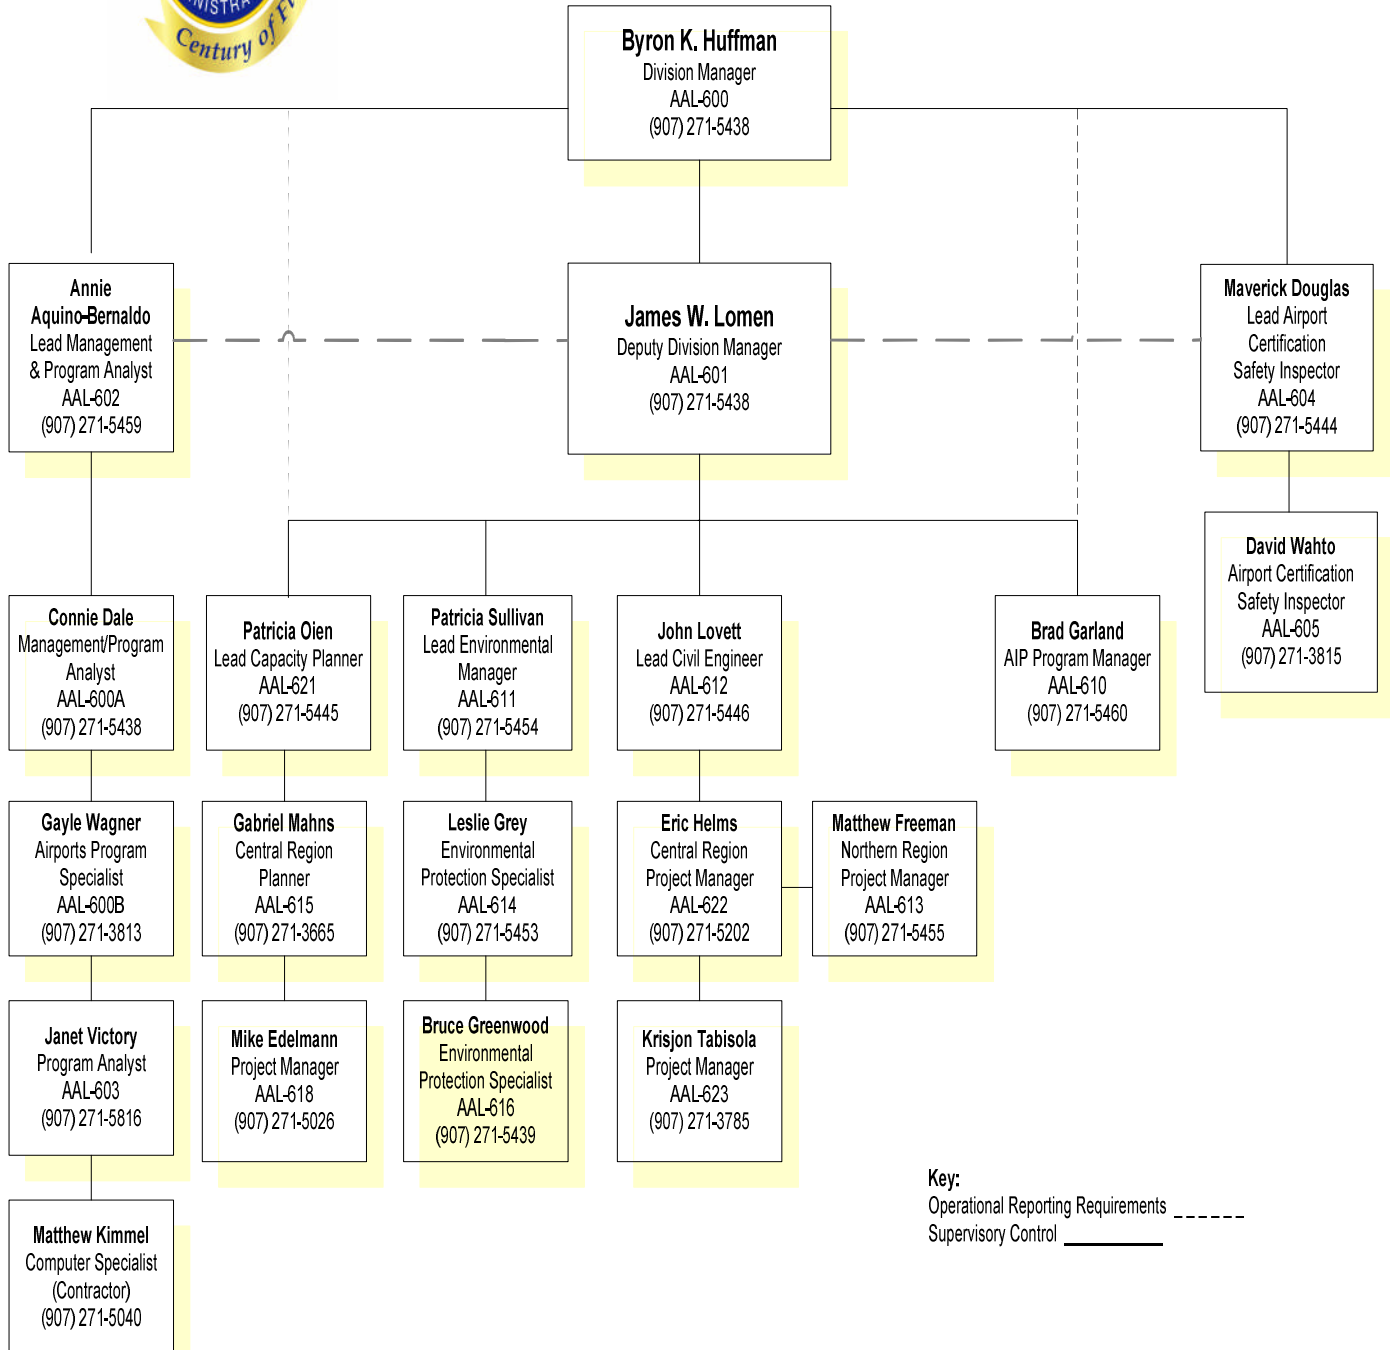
NISTRA
Century of F

Byron K. Huffman
Division Manager
AAL-600
(907) 271-5438

Annie Aquino-Bernaldo
Lead Management & Program Analyst
AAL-602
(907) 271-5459

James W. Lomen
Deputy Division Manager
AAL-601
(907) 271-5438

Maverick Douglas
Lead Airport Certification Safety Inspector
AAL-604
(907) 271-5444

David Wahto
Airport Certification Safety Inspector
AAL-605
(907) 271-3815

Connie Dale
Management/Program Analyst
AAL-600A
(907) 271-5438

Patricia Oien
Lead Capacity Planner
AAL-621
(907) 271-5445

Patricia Sullivan
Lead Environmental Manager
AAL-611
(907) 271-5454

John Lovett
Lead Civil Engineer
AAL-612
(907) 271-5446

Brad Garland
AIP Program Manager
AAL-610
(907) 271-5460

Gayle Wagner
Airports Program Specialist
AAL-600B
(907) 271-3813

Gabriel Mahns
Central Region Planner
AAL-615
(907) 271-3665

Leslie Grey
Environmental Protection Specialist
AAL-614
(907) 271-5453

Eric Helms
Central Region Project Manager
AAL-622
(907) 271-5202

Matthew Freeman
Northern Region Project Manager
AAL-613
(907) 271-5455

Janet Victory
Program Analyst
AAL-603
(907) 271-5816

Mike Edelmann
Project Manager
AAL-618
(907) 271-5026

Bruce Greenwood
Environmental Protection Specialist
AAL-616
(907) 271-5439

Krisjon Tabisola
Project Manager
AAL-623
(907) 271-3785

Matthew Kimmel
Computer Specialist
(Contractor)
(907) 271-5040

Key:
Operational Reporting Requirements _ _ _ _ _ _
Supervisory Control